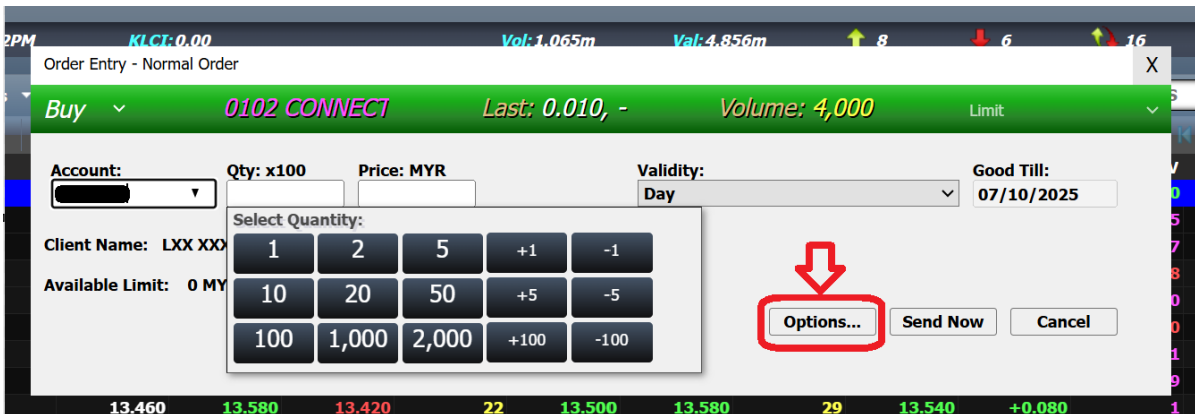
2PM KLCI: 0.00 Vol: 1.065m Val: 4.856m 8 6 16

Order Entry - Normal Order X

Buy 0102 CONNECT Last: 0.010, - Volume: 4,000 Limit

Account: Qty: x100 Price: MYR Validity: Good Till:
Day 07/10/2025

Select Quantity:

| 1 | 2 | 5 | +1 | -1 |
|---|---|---|---|---|
| 10 | 20 | 50 | +5 | -5 |
| 100 | 1,000 | 2,000 | +100 | -100 |

Client Name: LXX XXX

Available Limit: 0 MY

Options... Send Now Cancel

13.460 13.580 13.420 22 13.500 13.580 29 13.540 +0.080